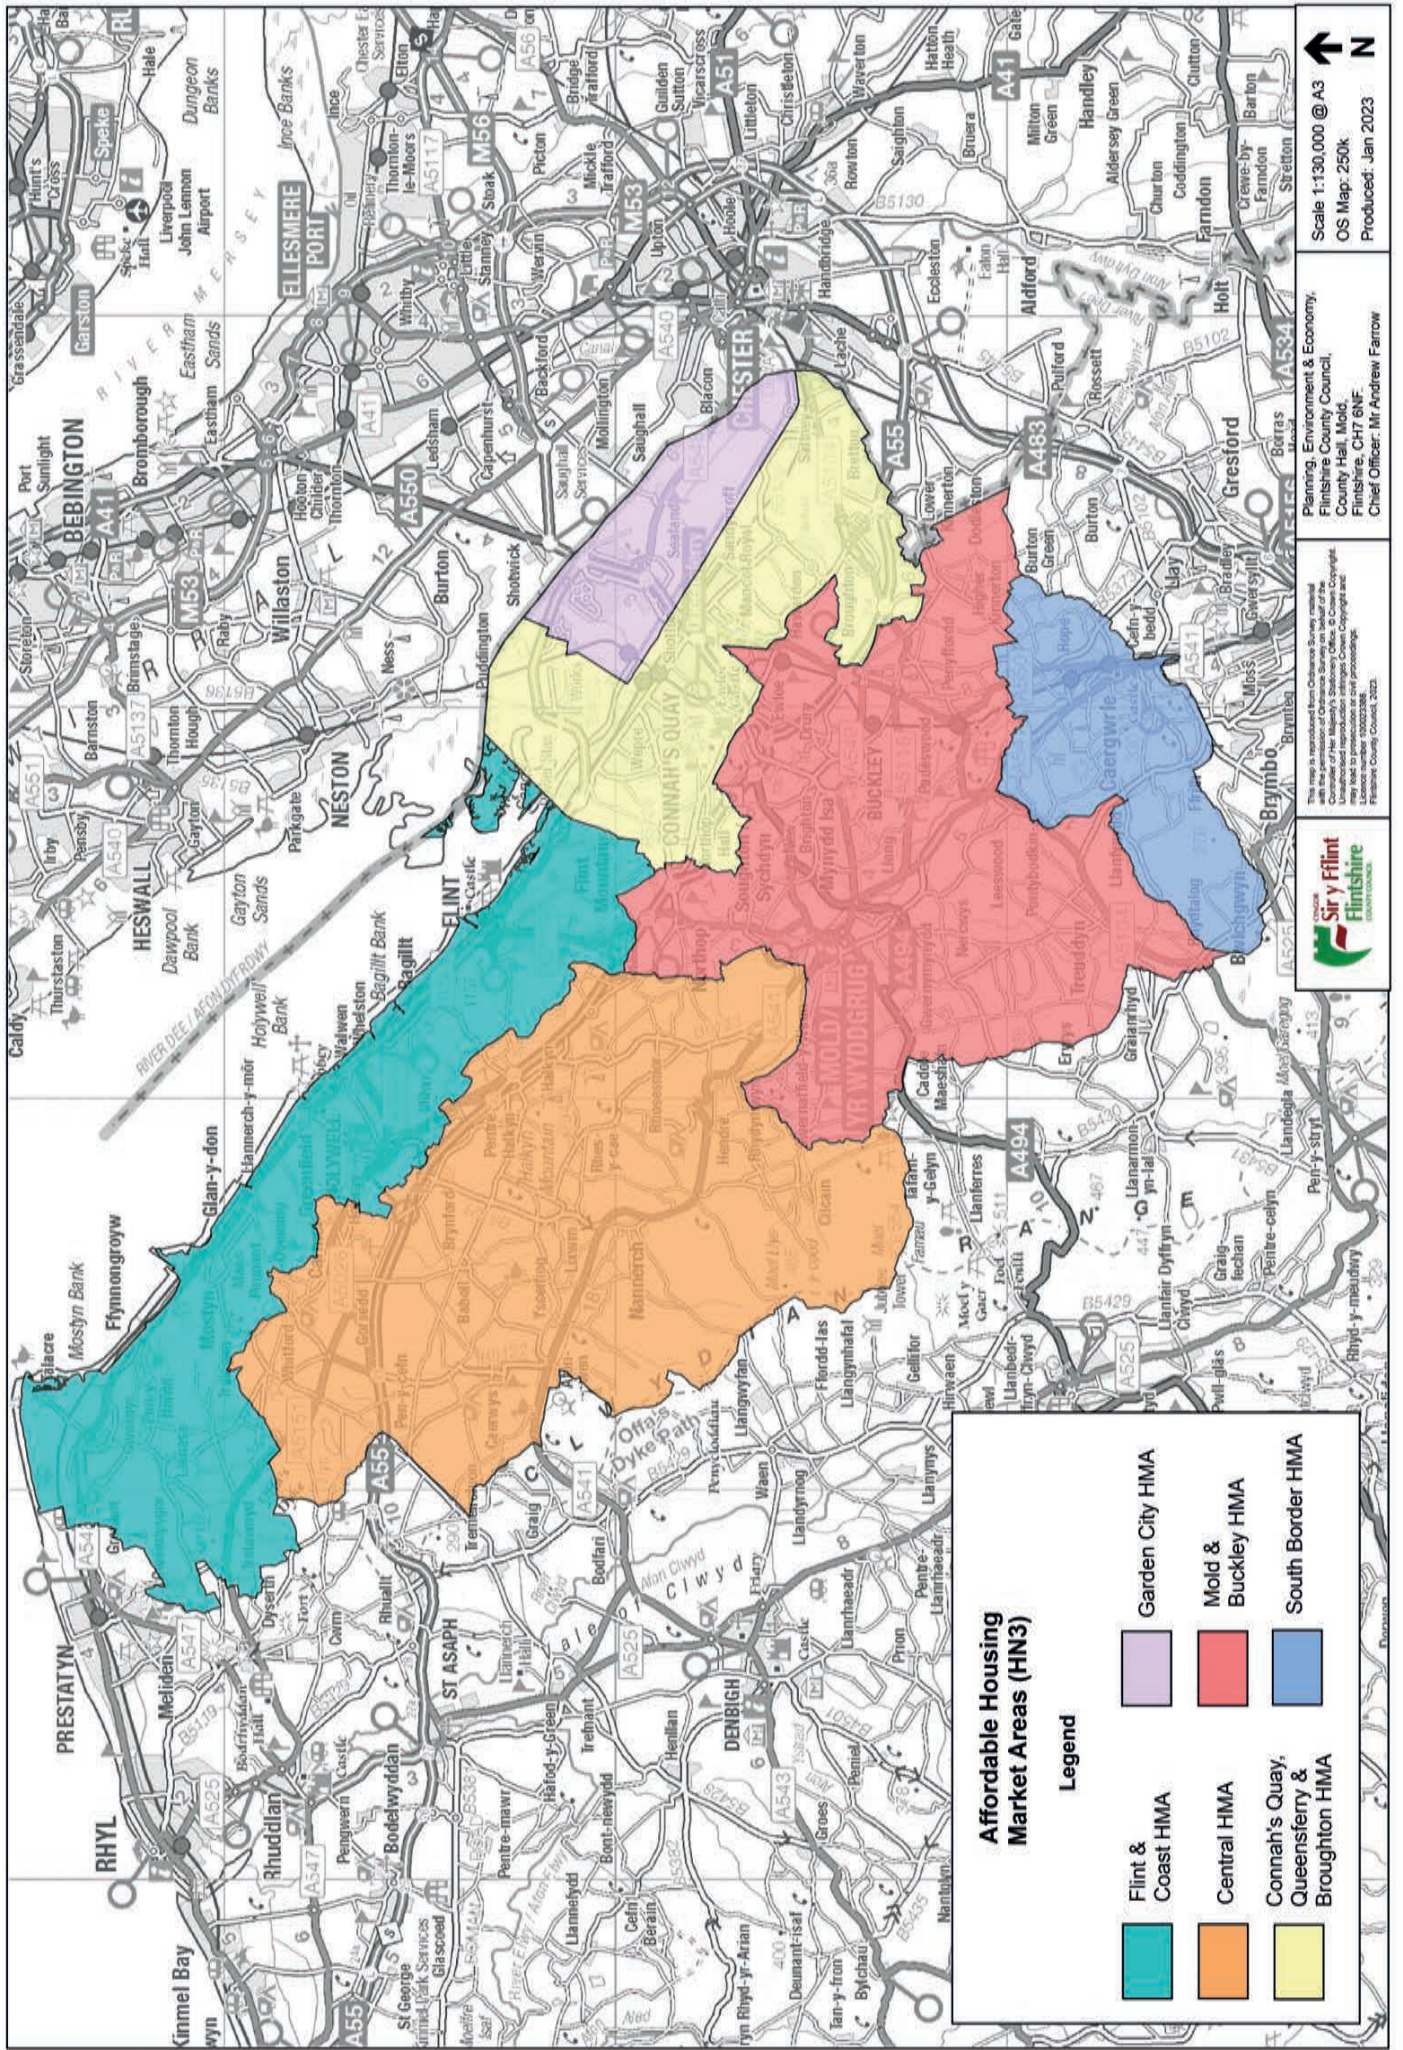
Affordable Housing Market Areas (HN3)

Legend

Flint & Coast HMA

Central HMA

Connah's Quay, Queensferry & Broughton HMA

Garden City HMA

Mold & Buckley HMA

South Border HMA

Sir y Fflint Flintshire

This map is reproduced from Ordnance Survey material with the permission of Ordnance Survey on behalf of the Controller of Her Majesty's Stationery Office © Crown copyright. Unauthorised reproduction infringes Crown Copyright and may lead to prosecution or civil proceedings. Flintshire County Council, 2023.

Planning, Environment & Economy, Flintshire County Council, County Hall, Mold, Flintshire, CH7 6NF. Chief Officer: Mr Andrew Farrow

Scale 1:130,000 @ A3
OS Map: 250k
Produced: Jan 2023

N

RHYL
PRESTATYN
ST ASAPH
DENBIGH
HOLYWELL
FLINT
MOLD / YR WYDDGRUG
BUCKLEY
CONNAH'S QUAY
NESTON
HESWALL
BEBINGTON
ELLESMERE PORT
CHESTER
Caergwrle
RIVER DEE / AFON DYFRDWY
RIVER MERSEY
Offa's Dyke Path